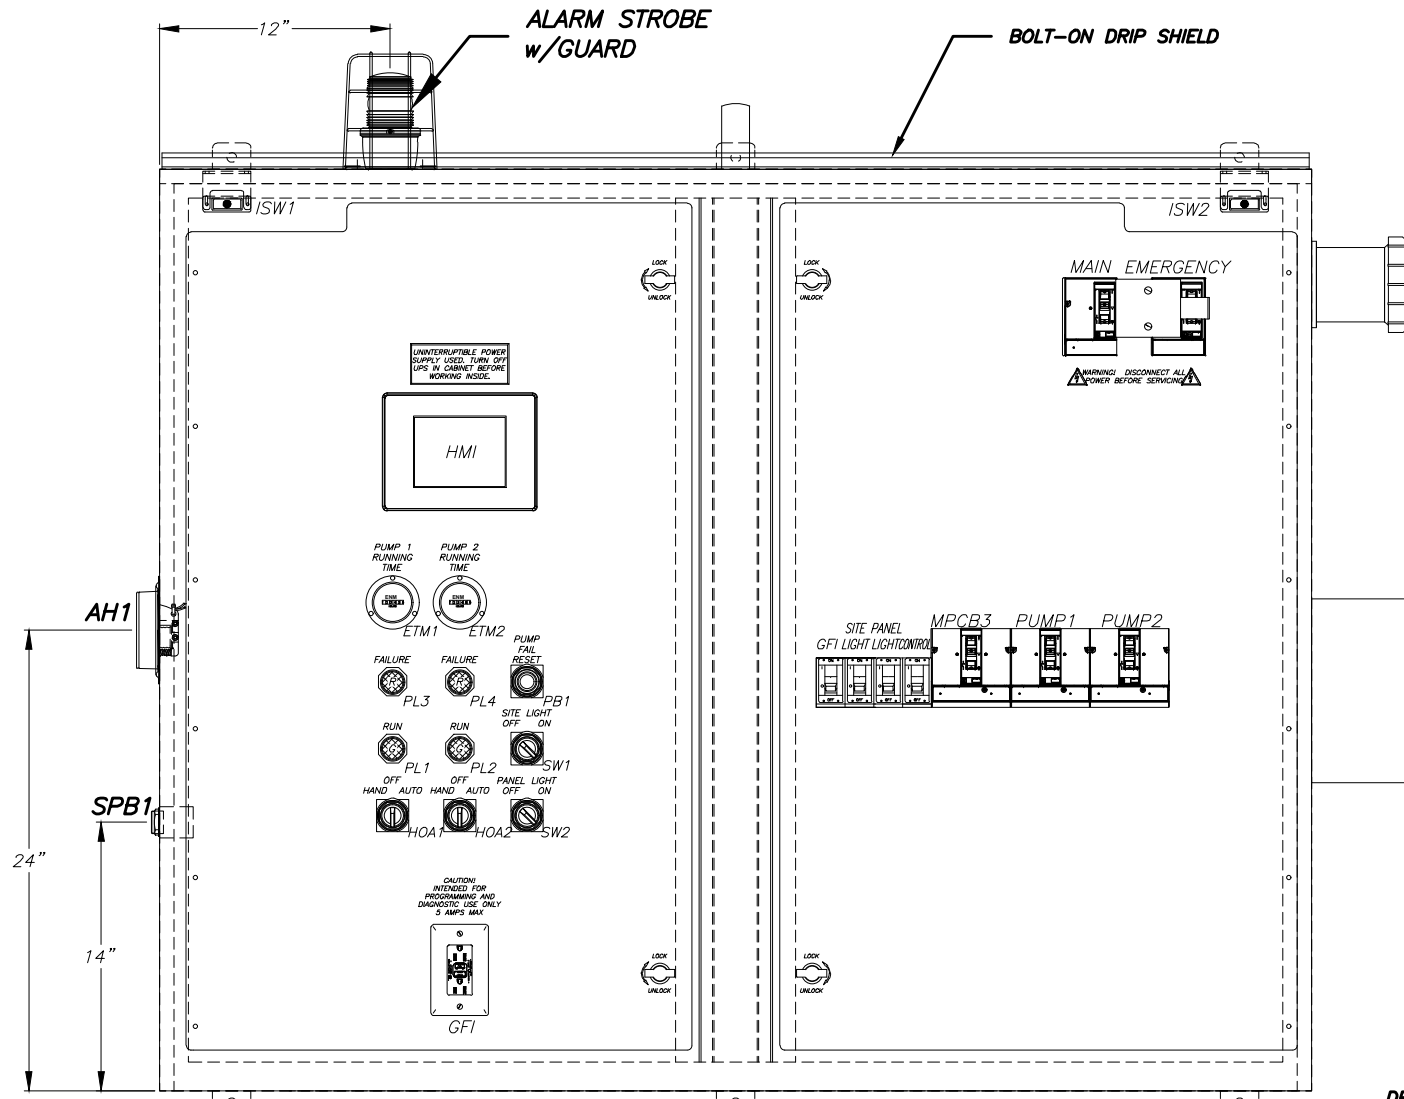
12"

ALARM STROBE w/GUARD

BOLT-ON DRIP SHIELD

ISW1

ISW2

LOCK UNLOCK

LOCK UNLOCK

MAIN EMERGENCY

WARNING! DISCONNECT ALL POWER BEFORE SERVICING

UNINTERRUPTIBLE POWER SUPPLY USED. TURN OFF UPS IN CABINET BEFORE WORKING INSIDE.

HMI

PUMP 1 RUNNING TIME

PUMP 2 RUNNING TIME

ENM

ENM

ETM1

ETM2

AH1

PUMP FAIL RESET

FAILURE

FAILURE

PL3

PL4

PB1

SITE LIGHT OFF ON

RUN

RUN

PL1

PL2

SW1

OFF HAND AUTO

OFF HAND AUTO

PANEL LIGHT OFF ON

SPB1

HOA1

HOA2

SW2

SITE PANEL GFI LIGHT LIGHT CONTROL

MPCB3

PUMP1

PUMP2

24"

14"

CAUTION! INTENDED FOR PROGRAMMING AND DIAGNOSTIC USE ONLY 5 AMPS MAX

GFI

LOCK UNLOCK

LOCK UNLOCK

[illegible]